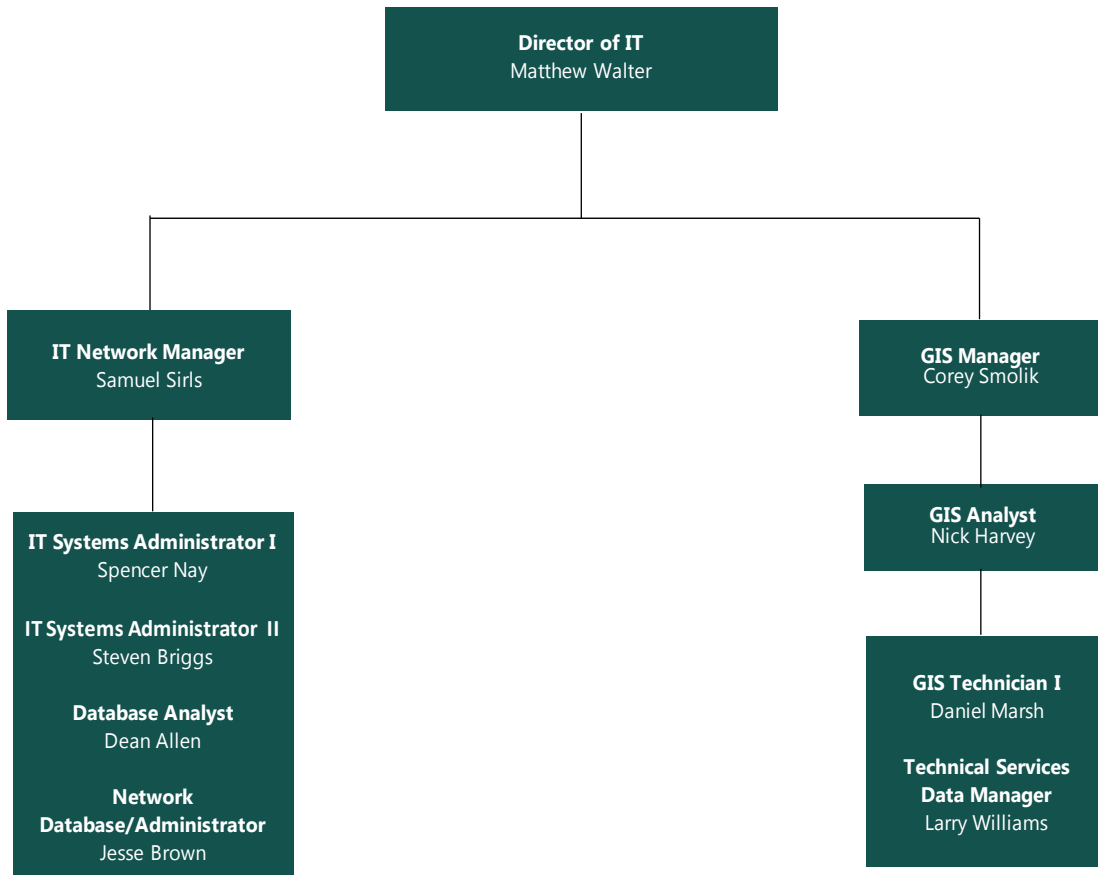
Director of IT
Matthew Walter

IT Network Manager
Samuel Sirls

GIS Manager
Corey Smolik

IT Systems Administrator I
Spencer Nay

IT Systems Administrator II
Steven Briggs

Database Analyst
Dean Allen

Network Database/Administrator
Jesse Brown

GIS Analyst
Nick Harvey

GIS Technician I
Daniel Marsh

Technical Services Data Manager
Larry Williams